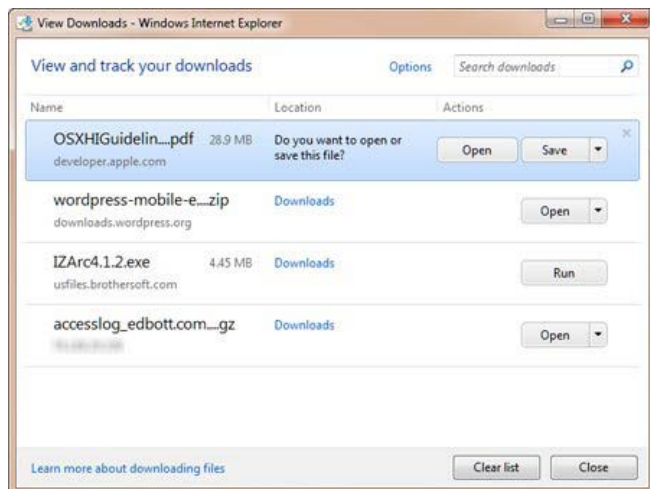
View Downloads - Windows Internet Explorer

View and track your downloads

Options

Search downloads

| Name | Location | Actions |
|---|---|---|
| OSXHIGuidelin....pdf 28.9 MB developer.apple.com | Do you want to open or save this file? | Open Save |
| wordpress-mobile-e....zip downloads.wordpress.org | Downloads | Open |
| IZArc4.1.2.exe 4.45 MB usfiles.brothersoft.com | Downloads | Run |
| accesslog_edbott.com....gz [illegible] | Downloads | Open |

Learn more about downloading files

Clear list

Close